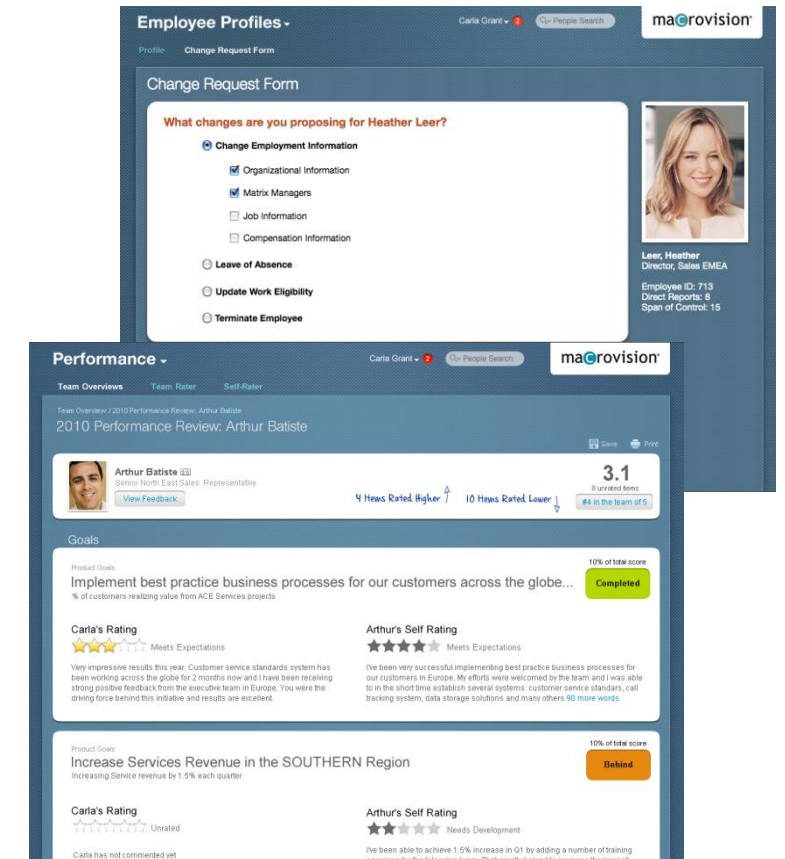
Employee Profiles

Carla Grant 2 People Search

macrovision

Profile Change Request Form

Change Request Form

What changes are you proposing for Heather Leer?

Change Employment Information

Organizational Information

Matrix Managers

Job Information

Compensation Information

Leave of Absence

Update Work Eligibility

Terminate Employee

Leer, Heather
Director, Sales EMEA

Employee ID: 713
Direct Reports: 8
Span of Control: 15

Performance

Carla Grant 2 People Search

macrovision

Team Overviews Team Rater Self-Rater

Team Overview / 2010 Performance Review: Arthur Batiste

2010 Performance Review: Arthur Batiste

Save Print

Arthur Batiste
Senior North East Sales Representative

View Feedback

4 Items Rated Higher 10 Items Rated Lower

3.1
8 unrated items
#4 in the team of 5

Goals

Product Goals

Implement best practice business processes for our customers across the globe...

% of customers realizing value from ACE Services projects

10% of total score

Completed

Carla's Rating

Meets Expectations

Very impressive results this year. Customer service standards system has been working across the globe for 2 months now and I have been receiving strong positive feedback from the executive team in Europe. You were the driving force behind this initiative and results are excellent.

Arthur's Self Rating

Meets Expectations

I've been very successful implementing best practice business processes for our customers in Europe. My efforts were welcomed by the team and i was able to in the short time establish several systems: customer service standars, call tracking system, data storage solutions and many others 90 more words

Product Goals

Increase Services Revenue in the SOUTHERN Region

Increasing Service revenue by 1.5% each quarter

10% of total score

Behind

Carla's Rating

Unrated

Carla has not commented yet

Arthur's Self Rating

Needs Development

I've been able to achieve 1.5% increase in Q1 by adding a number of training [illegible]